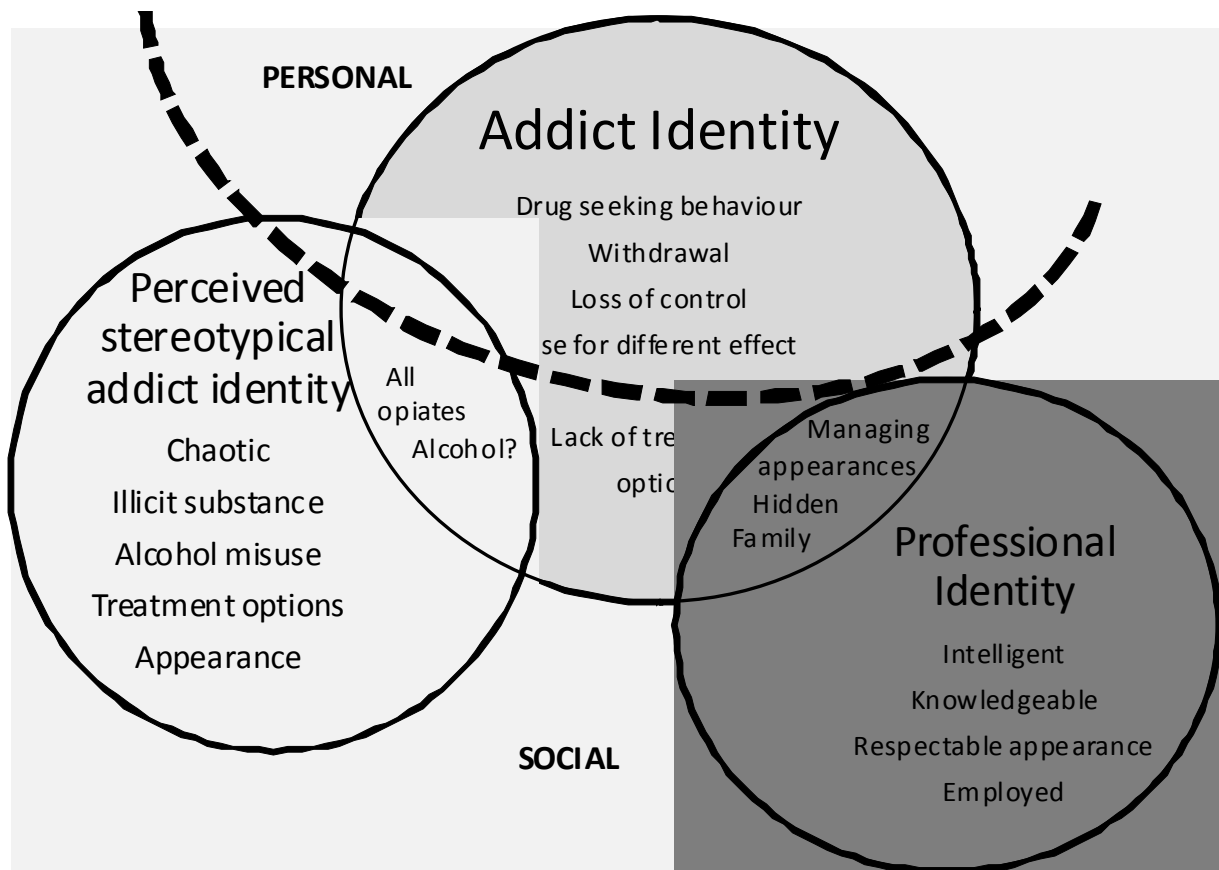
PERSONAL

Addict Identity

Drug seeking behaviour

Withdrawal

Loss of control

se for different effect

Lack of tre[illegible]

optic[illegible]

Perceived stereotypical addict identity

Chaotic

Illicit substance

Alcohol misuse

Treatment options

Appearance

All opiates

Alcohol?

Managing appearances

Hidden

Family

Professional Identity

Intelligent

Knowledgeable

Respectable appearance

Employed

SOCIAL